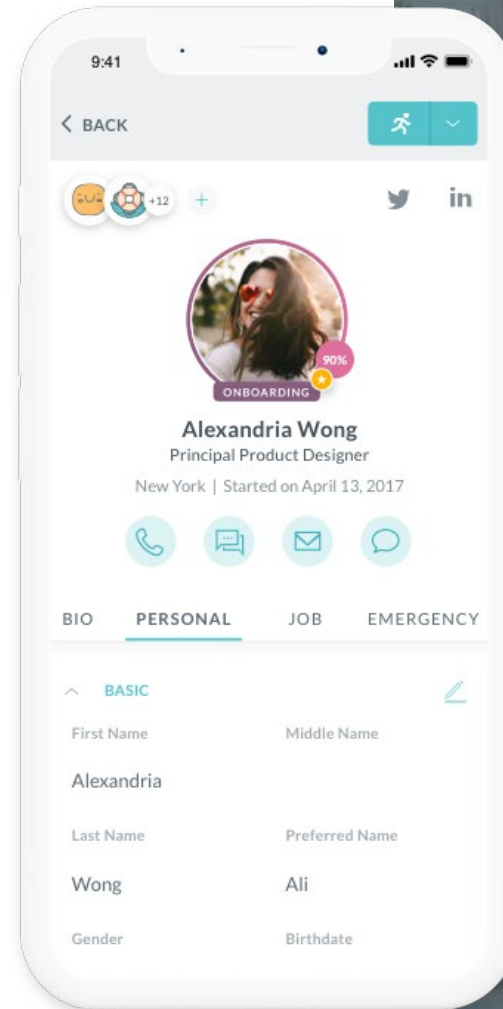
9:41

< BACK

+12 +

90%

ONBOARDING

Alexandria Wong

Principal Product Designer

New York | Started on April 13, 2017

BIO PERSONAL JOB EMERGENCY

BASIC

First Name

Middle Name

Alexandria

Last Name

Preferred Name

Wong

Ali

Gender

Birthdate